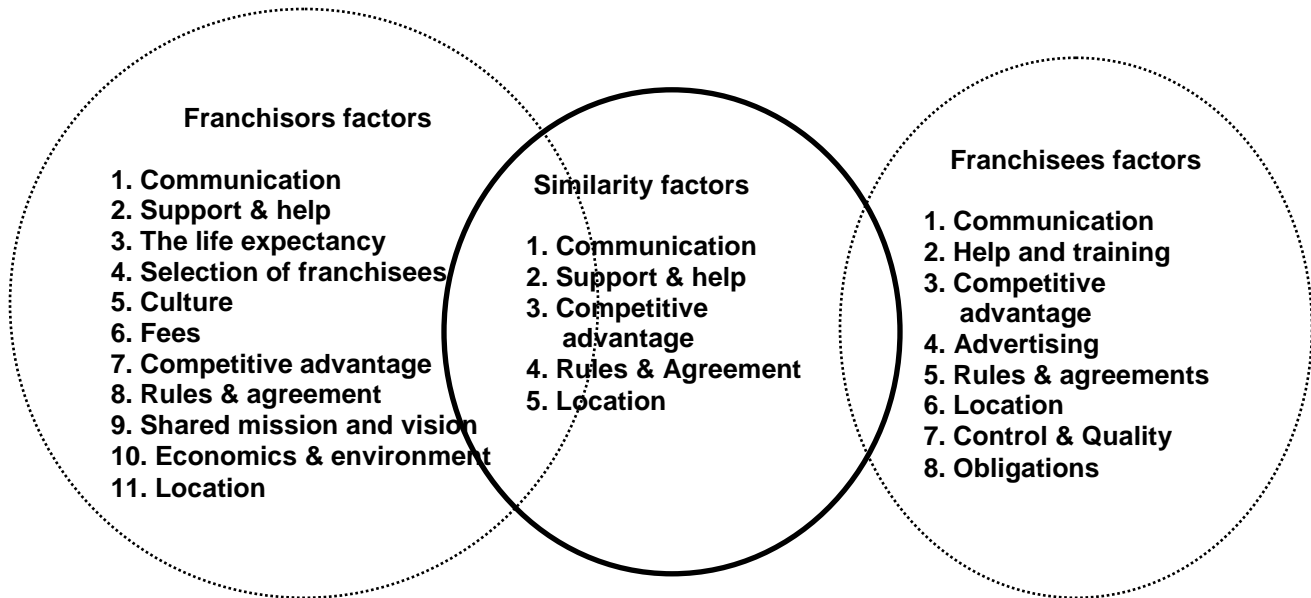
Franchisors factors

1. Communication
2. Support & help
3. The life expectancy
4. Selection of franchisees
5. Culture
6. Fees
7. Competitive advantage
8. Rules & agreement
9. Shared mission and vision
10. Economics & environment
11. Location

Similarity factors

1. Communication
2. Support & help
3. Competitive advantage
4. Rules & Agreement
5. Location

Franchisees factors

1. Communication
2. Help and training
3. Competitive advantage
4. Advertising
5. Rules & agreements
6. Location
7. Control & Quality
8. Obligations